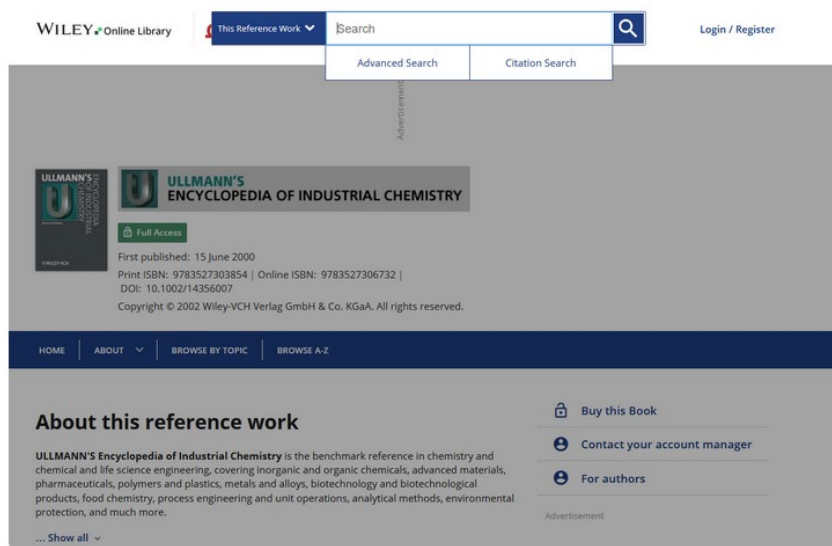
WILEY Online Library

This Reference Work

Search

Advanced Search

Citation Search

Login / Register

Advertisement

ULLMANN'S

ULLMANN'S
ENCYCLOPEDIA OF INDUSTRIAL CHEMISTRY

Full Access

First published: 15 June 2000
Print ISBN: 9783527303854 | Online ISBN: 9783527306732 |
DOI: 10.1002/14356007
Copyright © 2002 Wiley-VCH Verlag GmbH & Co. KGaA. All rights reserved.

HOME | ABOUT | BROWSE BY TOPIC | BROWSE A-Z

About this reference work

ULLMANN'S Encyclopedia of Industrial Chemistry is the benchmark reference in chemistry and chemical and life science engineering, covering inorganic and organic chemicals, advanced materials, pharmaceuticals, polymers and plastics, metals and alloys, biotechnology and biotechnological products, food chemistry, process engineering and unit operations, analytical methods, environmental protection, and much more.

... Show all

Buy this Book

Contact your account manager

For authors

Advertisement